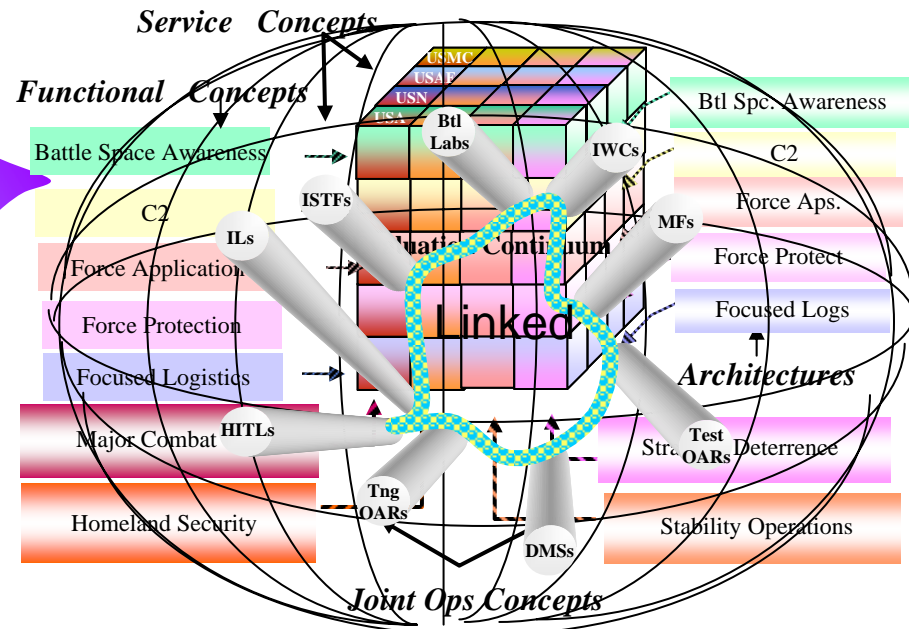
Service Concepts

Functional Concepts

USMC
USAF
USN
USA

Battle Space Awareness

C2

Force Application

Force Protection

Focused Logistics

Major Combat

Homeland Security

Btl Labs

IWCs

ISTFs

ILs

MFs

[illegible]luatio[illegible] Continuum

Linked

HITLs

Tng OARs

DMSs

Test OARs

Btl Spc. Awareness

C2

Force Aps.

Force Protect

Focused Logs

Architectures

Stra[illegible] Deterrence

Stability Operations

Joint Ops Concepts